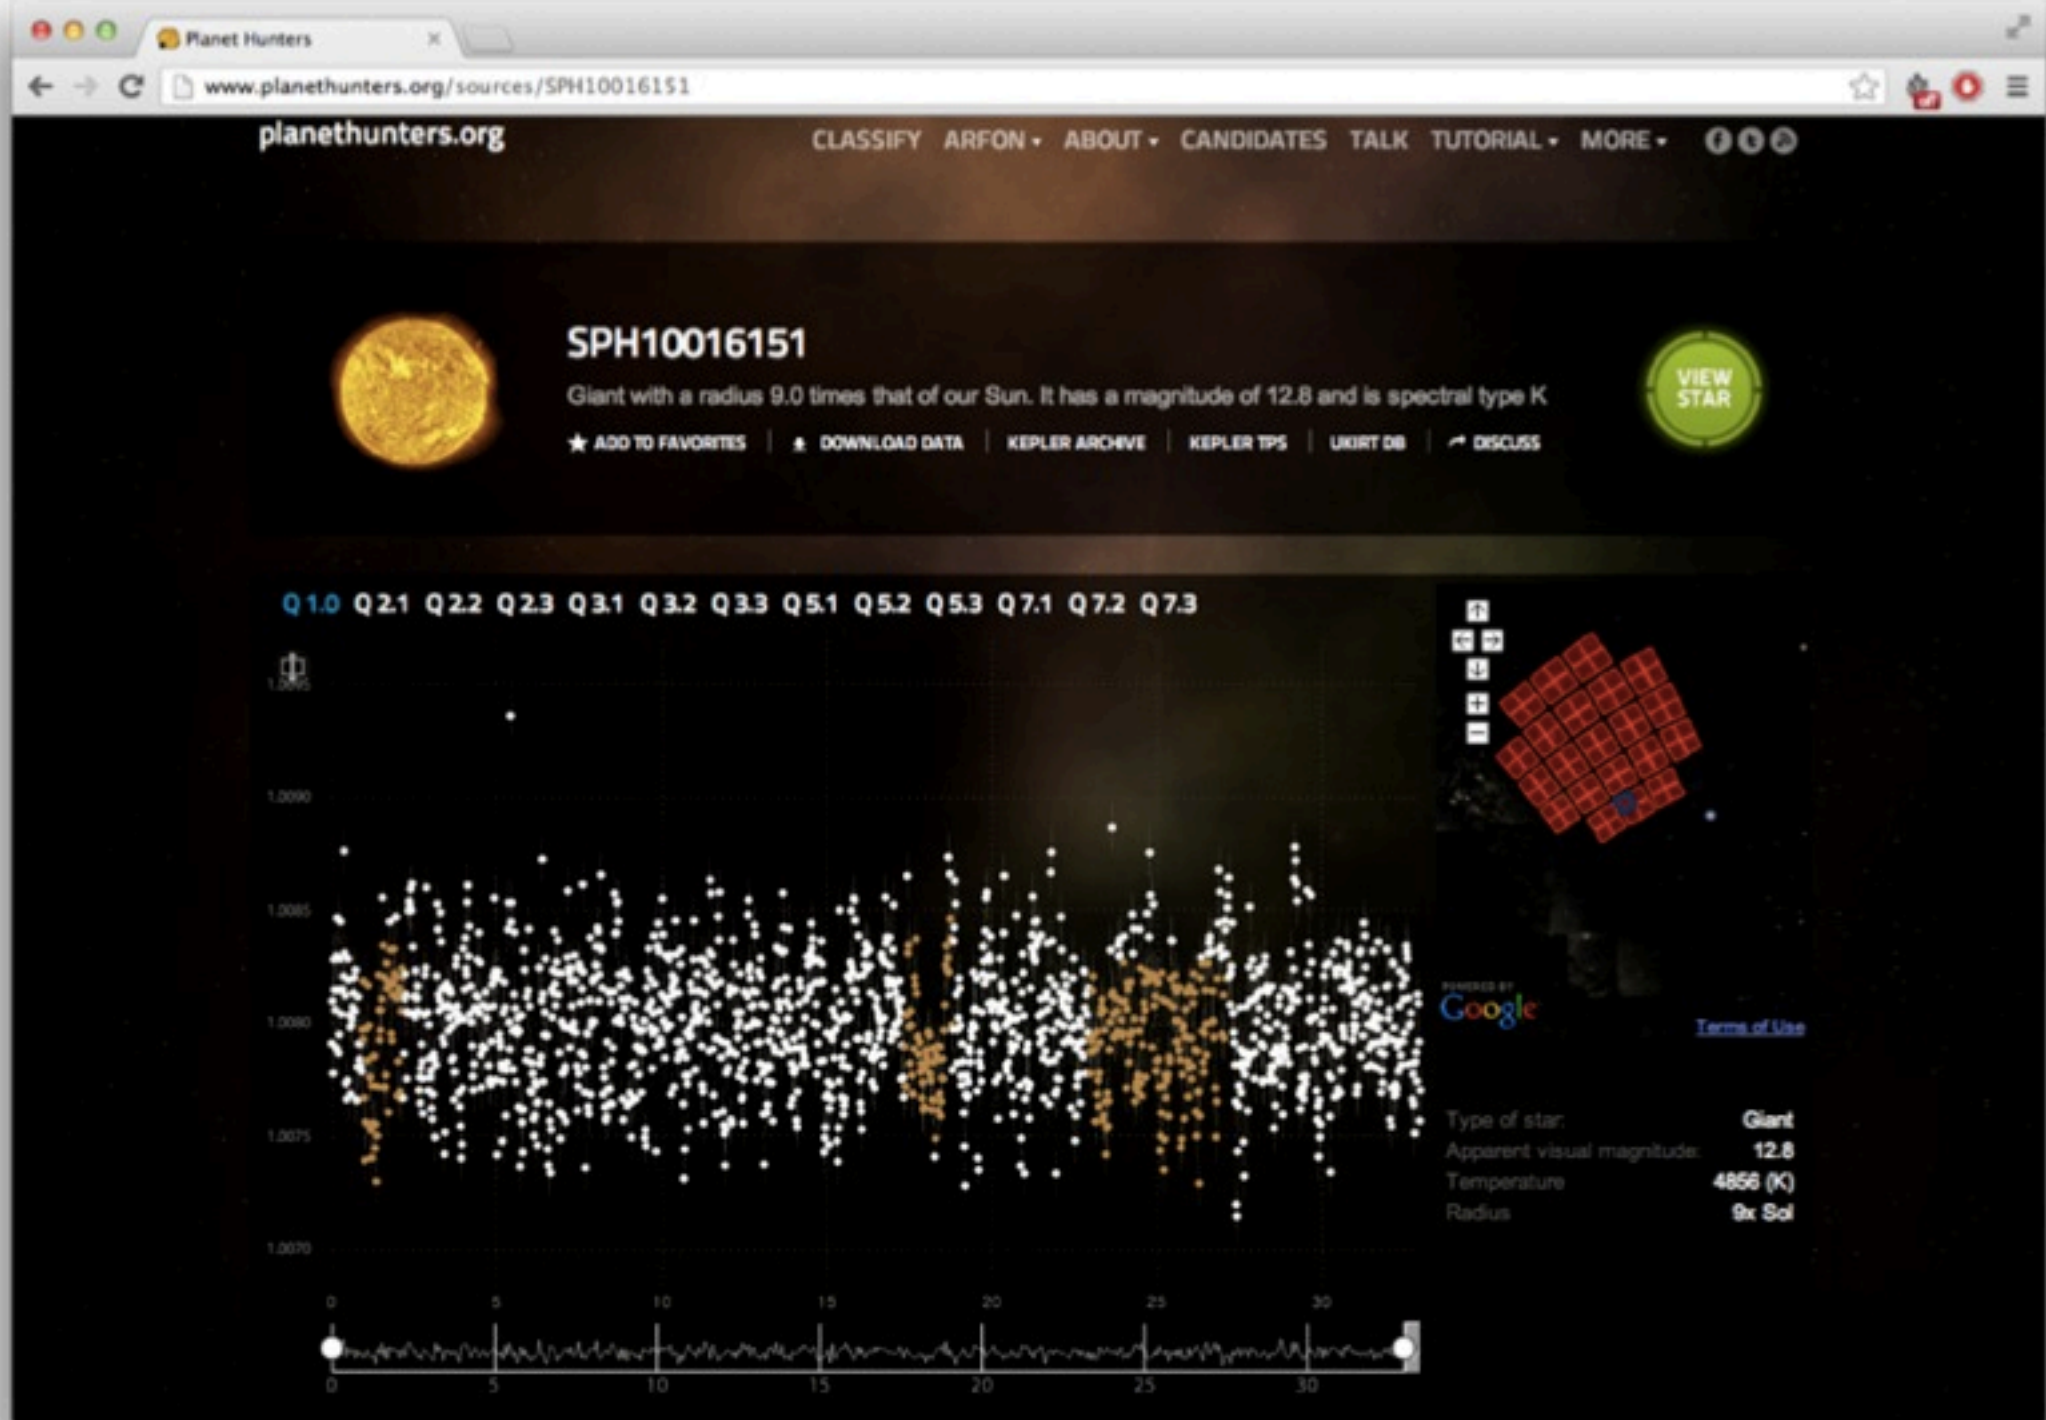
Planet Hunters

www.planethunters.org/sources/SPH10016151

planethunters.org

CLASSIFY ARFON ▾ ABOUT ▾ CANDIDATES TALK TUTORIAL ▾ MORE ▾

SPH10016151

Giant with a radius 9.0 times that of our Sun. It has a magnitude of 12.8 and is spectral type K

★ ADD TO FAVORITES | DOWNLOAD DATA | KEPLER ARCHIVE | KEPLER TPS | UKIRT DB | DISCUSS

VIEW STAR

Q 1.0 Q 2.1 Q 2.2 Q 2.3 Q 3.1 Q 3.2 Q 3.3 Q 5.1 Q 5.2 Q 5.3 Q 7.1 Q 7.2 Q 7.3

1.0095
1.0090
1.0085
1.0080
1.0075
1.0070

0 5 10 15 20 25 30

0 5 10 15 20 25 30

POWERED BY
Google
Terms of Use

| | |
|---|---|
| Type of star: | Giant |
| Apparent visual magnitude: | 12.8 |
| Temperature | 4856 (K) |
| Radius | 9x Sol |